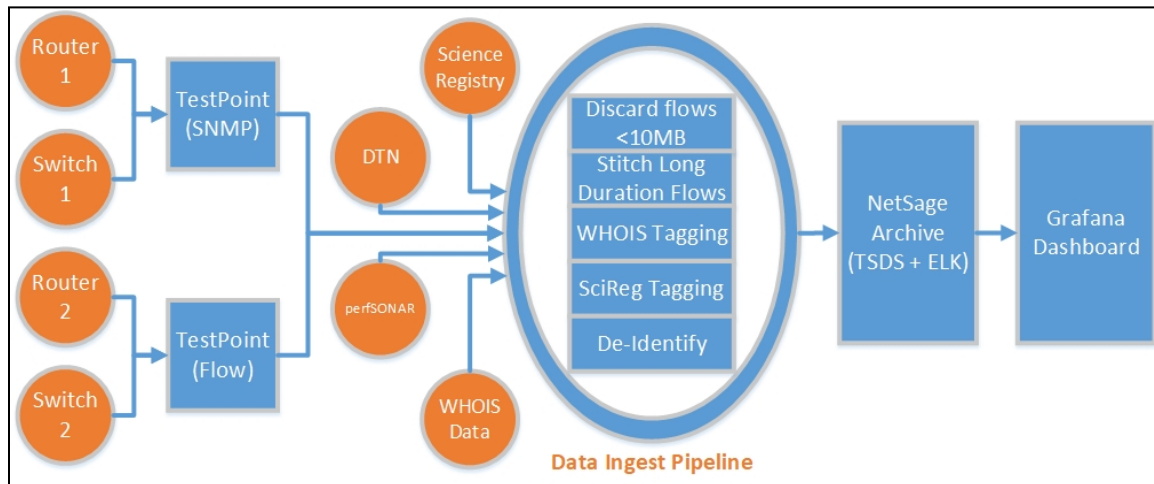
Router 1

Switch 1

TestPoint (SNMP)

Router 2

Switch 2

TestPoint (Flow)

Science Registry

DTN

perfSONAR

WHOIS Data

Discard flows <10MB

Stitch Long Duration Flows

WHOIS Tagging

SciReg Tagging

De-Identify

Data Ingest Pipeline

NetSage Archive (TSDS + ELK)

Grafana Dashboard